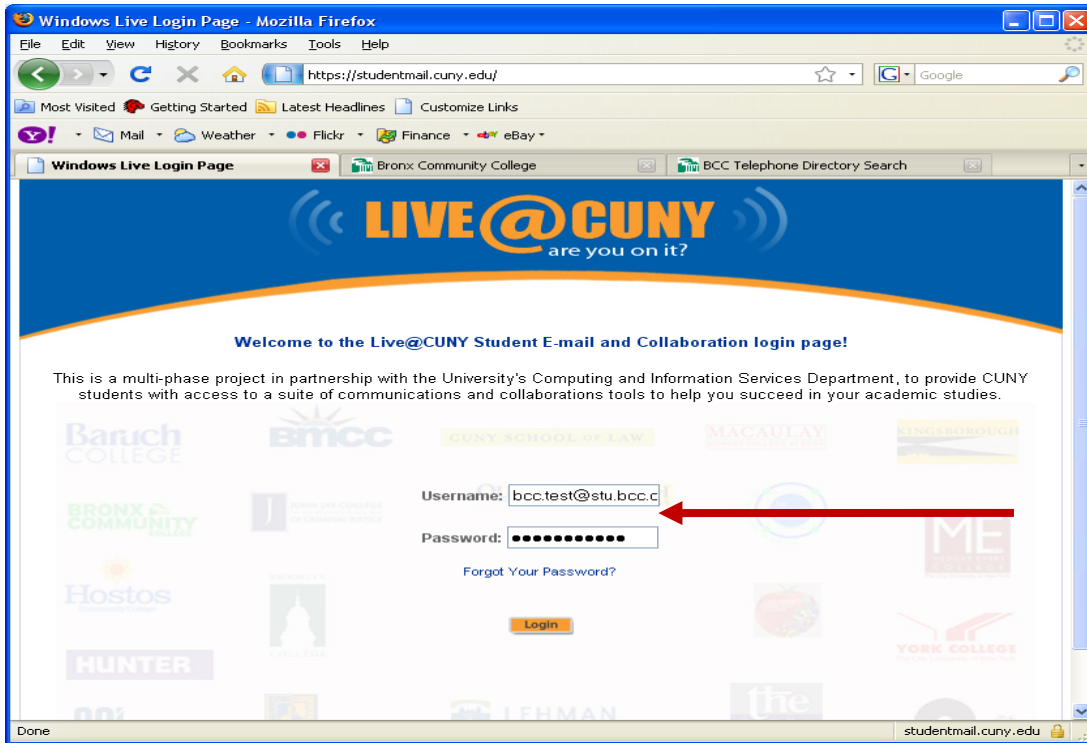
Windows Live Login Page - Mozilla Firefox

File Edit View History Bookmarks Tools Help

https://studentmail.cuny.edu/

Google

Most Visited Getting Started Latest Headlines Customize Links

Y! Mail Weather Flickr Finance eBay

Windows Live Login Page | Bronx Community College | BCC Telephone Directory Search

LIVE@CUNY are you on it?

Welcome to the Live@CUNY Student E-mail and Collaboration login page!

This is a multi-phase project in partnership with the University's Computing and Information Services Department, to provide CUNY students with access to a suite of communications and collaborations tools to help you succeed in your academic studies.

Baruch College BMCC CUNY SCHOOL OF LAW MACAULAY KINGSBOROUGH

BRONX COMMUNITY COLLEGE

Username: bcc.test@stu.bcc.c

Password: ●●●●●●●●●●●

Forgot Your Password?

Hostos

Login

HUNTER YORK COLLEGE

LEHMAN

Done studentmail.cuny.edu